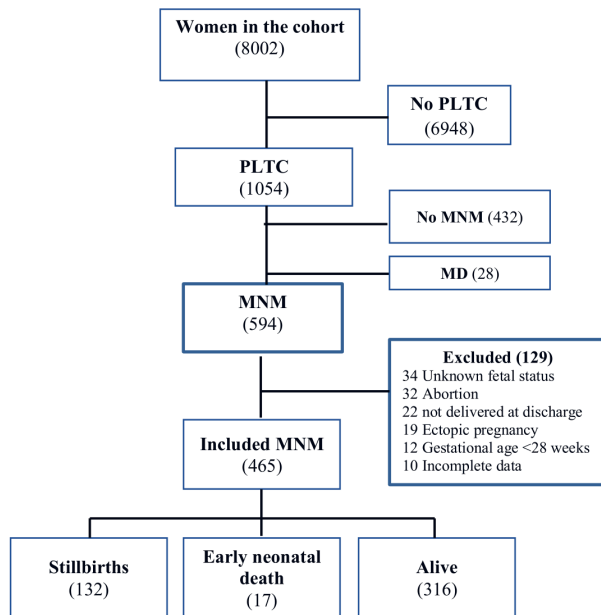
Women in the cohort
(8002)

No PLTC
(6948)

PLTC
(1054)

No MNM (432)

MD (28)

MNM
(594)

Excluded (129)
34 Unknown fetal status
32 Abortion
22 not delivered at discharge
19 Ectopic pregnancy
12 Gestational age <28 weeks
10 Incomplete data

Included MNM
(465)

Stillbirths
(132)

Early neonatal death
(17)

Alive
(316)